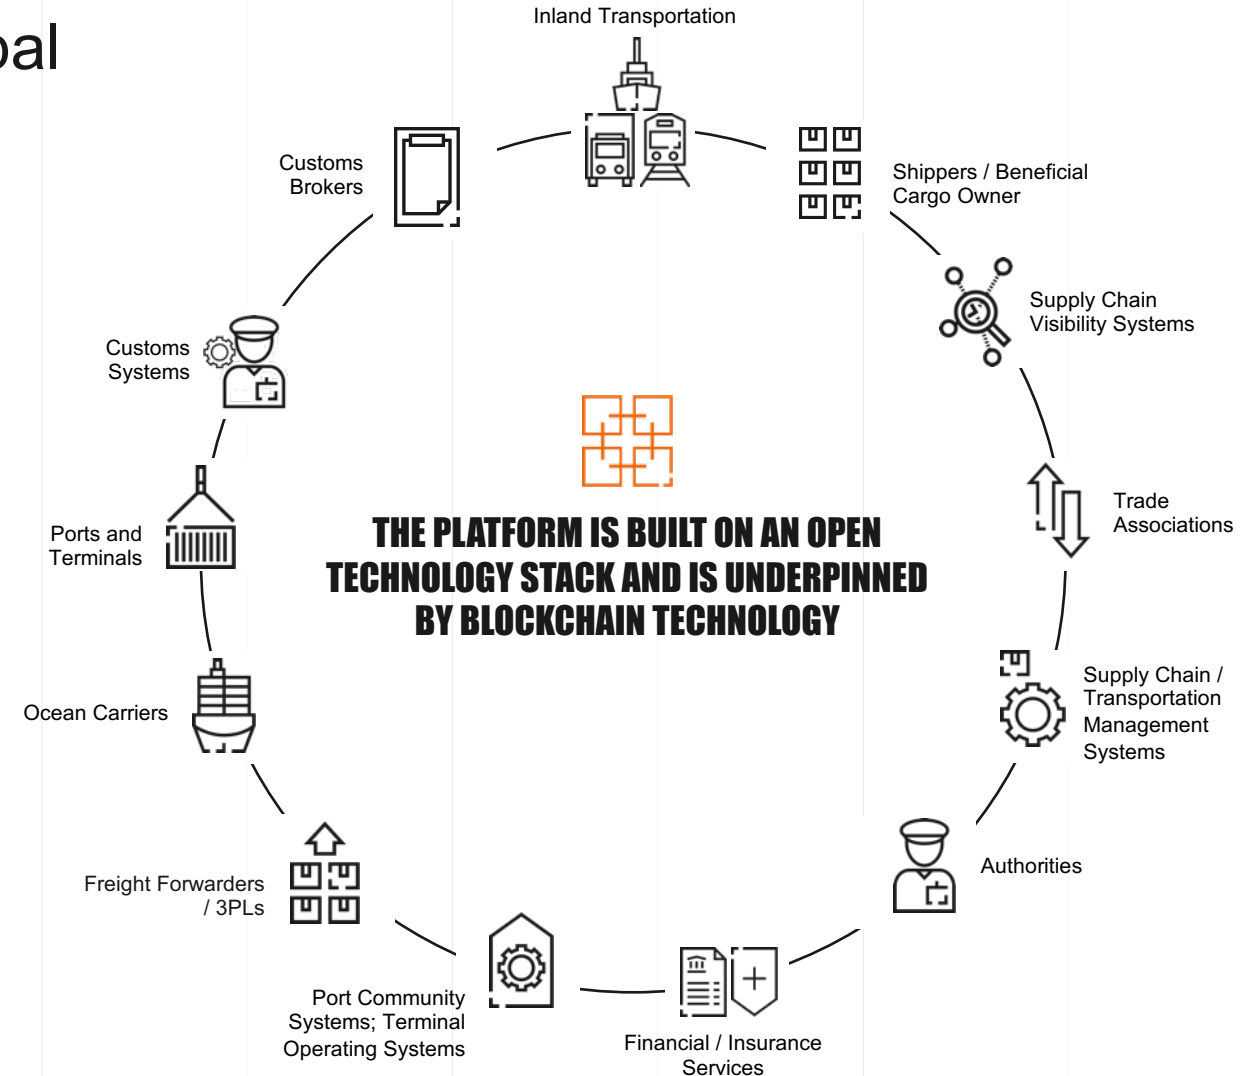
oal

Inland Transportation

Customs Brokers

Shippers / Beneficial Cargo Owner

Supply Chain Visibility Systems

Customs Systems

Trade Associations

Ports and Terminals

THE PLATFORM IS BUILT ON AN OPEN TECHNOLOGY STACK AND IS UNDERPINNED BY BLOCKCHAIN TECHNOLOGY

Supply Chain / Transportation Management Systems

Ocean Carriers

Authorities

Freight Forwarders / 3PLs

Port Community Systems; Terminal Operating Systems

Financial / Insurance Services